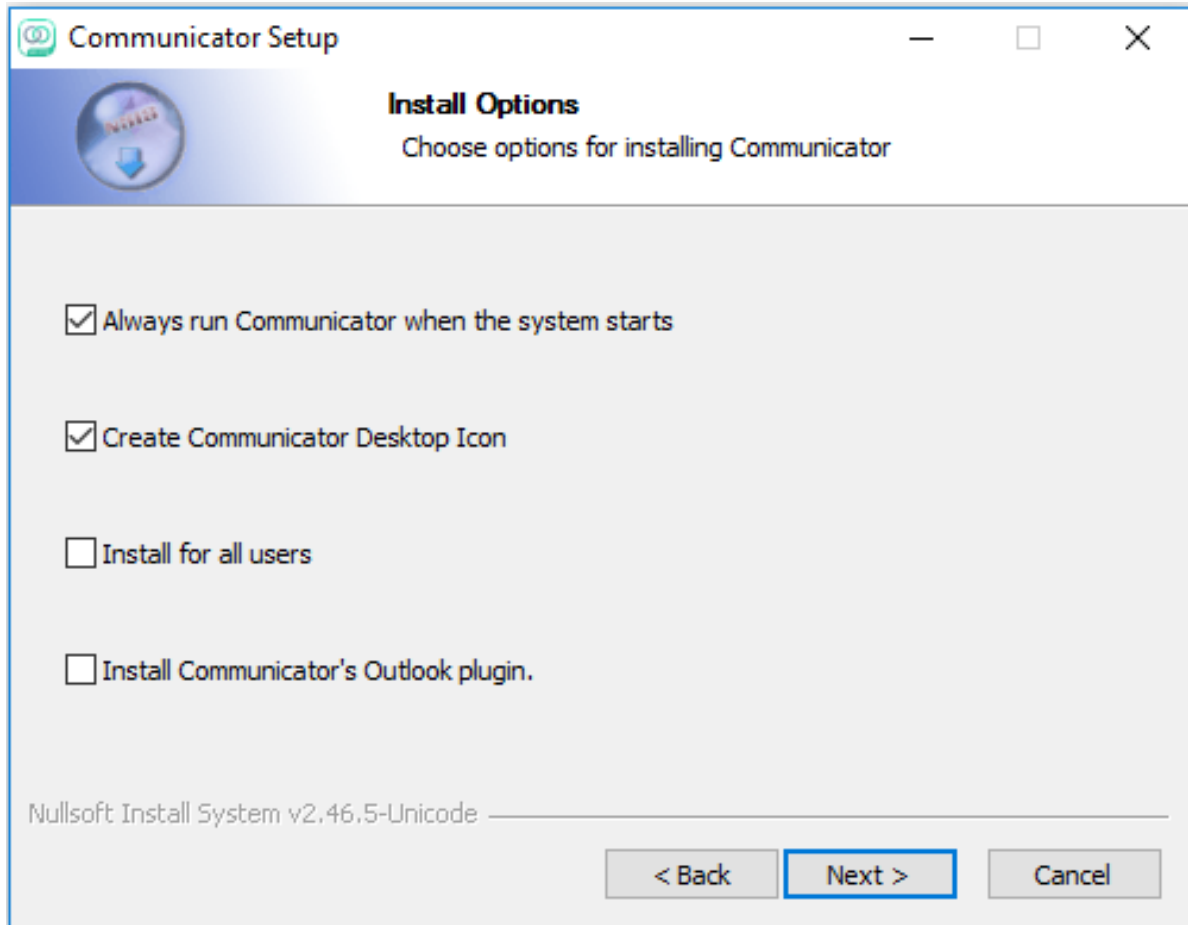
Communicator Setup

Install Options

Choose options for installing Communicator

Always run Communicator when the system starts

Create Communicator Desktop Icon

Install for all users

Install Communicator's Outlook plugin.

Nullsoft Install System v2.46.5-Unicode

< Back

Next >

Cancel